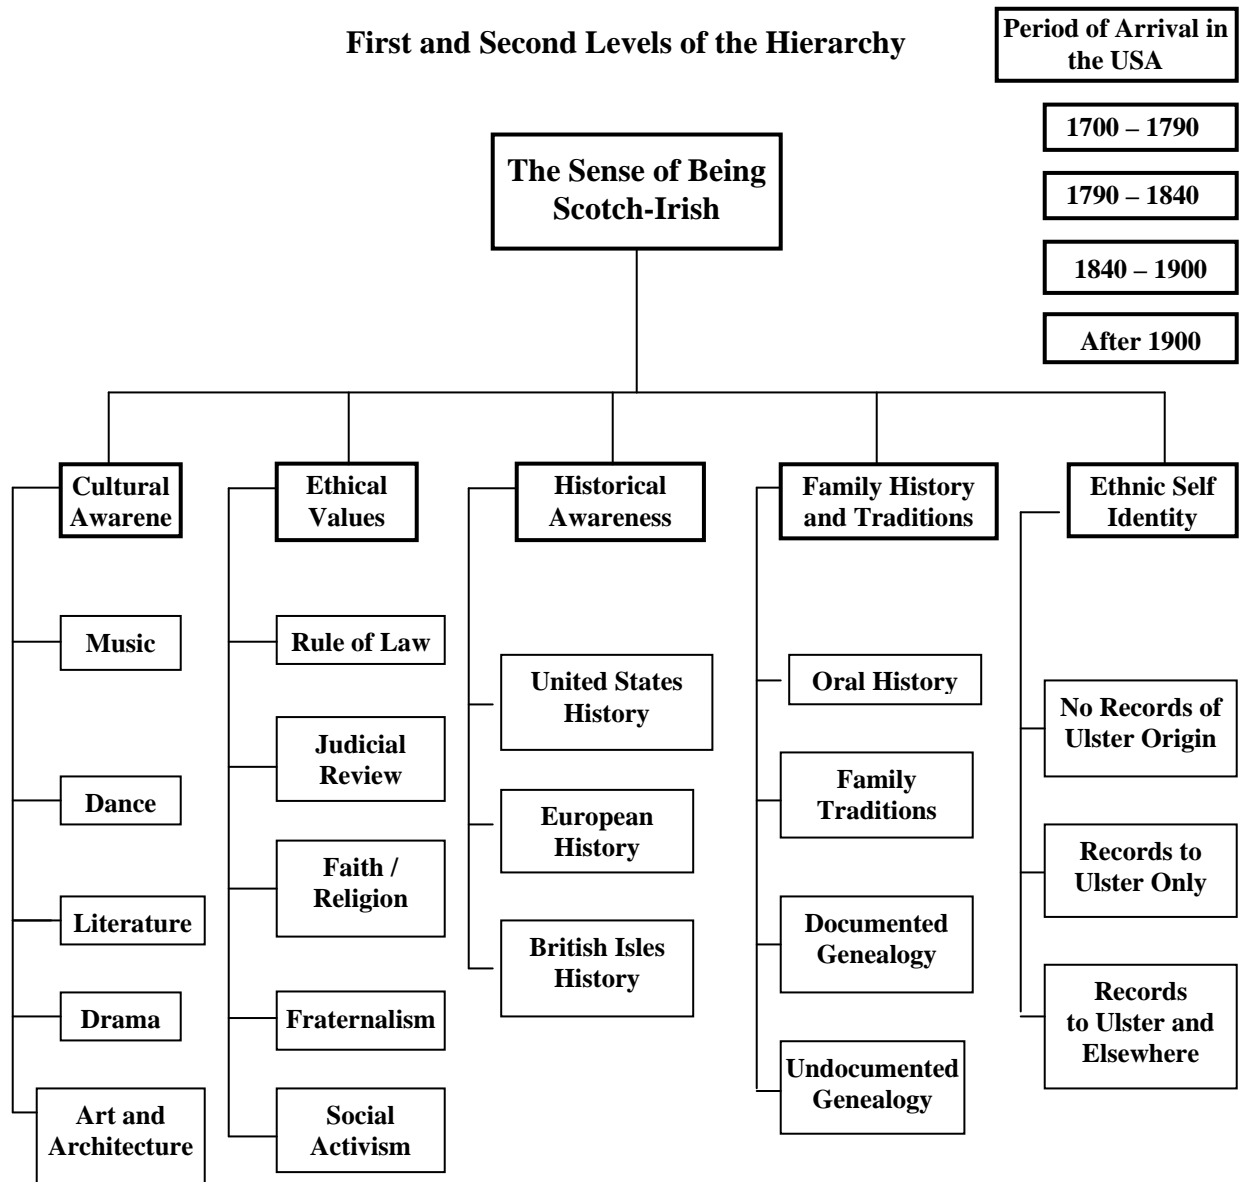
First and Second Levels of the Hierarchy

Period of Arrival in the USA

1700 – 1790

1790 – 1840

1840 – 1900

After 1900

The Sense of Being Scotch-Irish

Cultural Awarene

Music

Dance

Literature

Drama

Art and Architecture

Ethical Values

Rule of Law

Judicial Review

Faith / Religion

Fraternalism

Social Activism

Historical Awareness

United States History

European History

British Isles History

Family History and Traditions

Oral History

Family Traditions

Documented Genealogy

Undocumented Genealogy

Ethnic Self Identity

No Records of Ulster Origin

Records to Ulster Only

Records to Ulster and Elsewhere